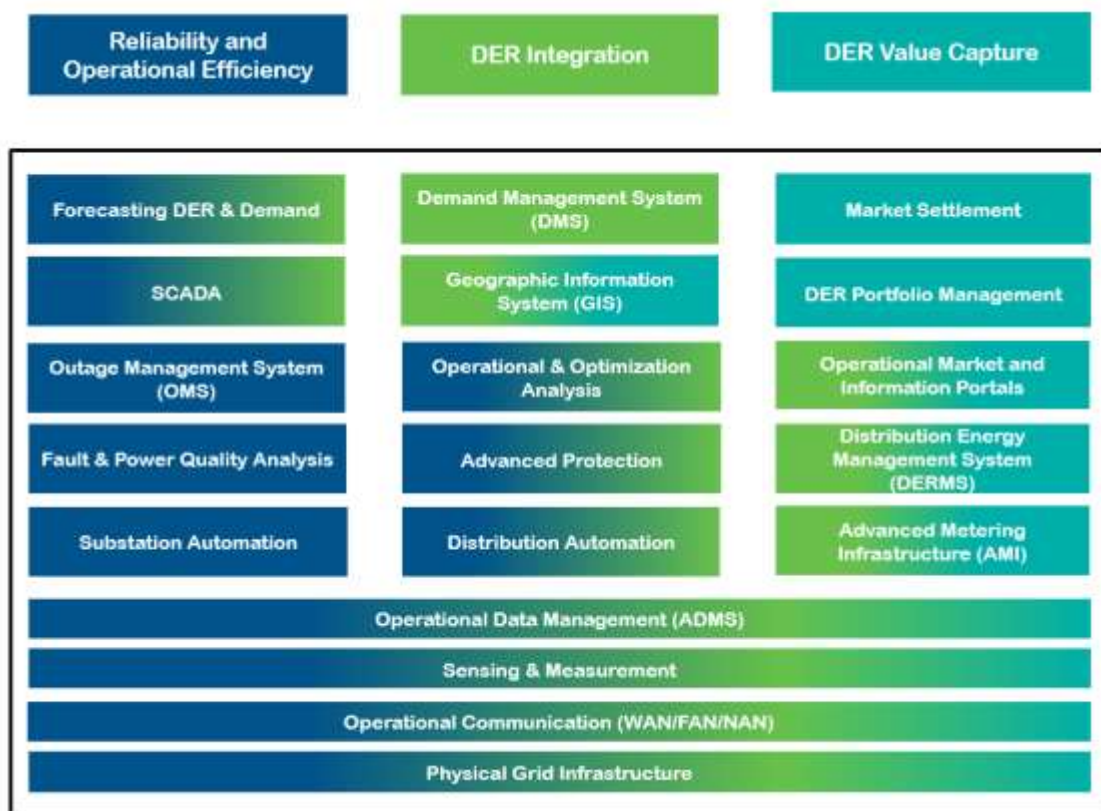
Reliability and Operational Efficiency

DER Integration

DER Value Capture

Forecasting DER & Demand

Demand Management System (DMS)

Market Settlement

SCADA

Geographic Information System (GIS)

DER Portfolio Management

Outage Management System (OMS)

Operational & Optimization Analysis

Operational Market and Information Portals

Fault & Power Quality Analysis

Advanced Protection

Distribution Energy Management System (DERMS)

Substation Automation

Distribution Automation

Advanced Metering Infrastructure (AMI)

Operational Data Management (ADMS)

Sensing & Measurement

Operational Communication (WAN/FAN/NAN)

Physical Grid Infrastructure